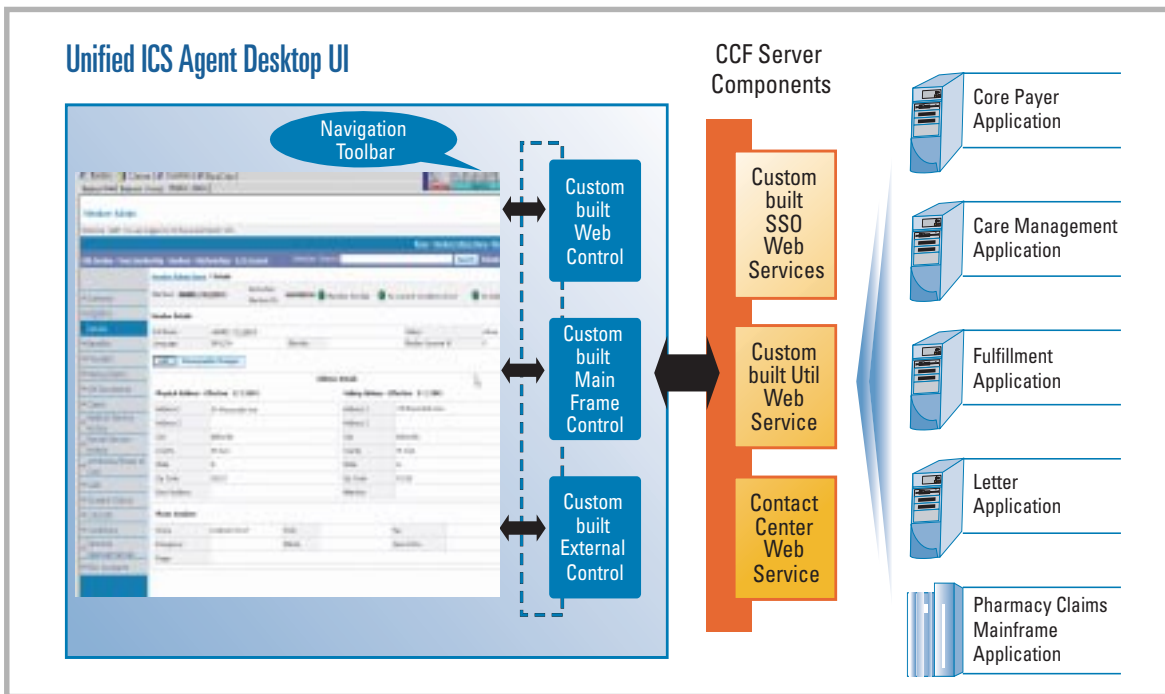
Unified ICS Agent Desktop UI

Navigation Toolbar

Custom built Web Control

Custom built Main Frame Control

Custom built External Control

CCF Server Components

Custom built SSO Web Services

Custom built Util Web Service

Contact Center Web Service

Core Payer Application

Care Management Application

Fulfillment Application

Letter Application

Pharmacy Claims Mainframe Application